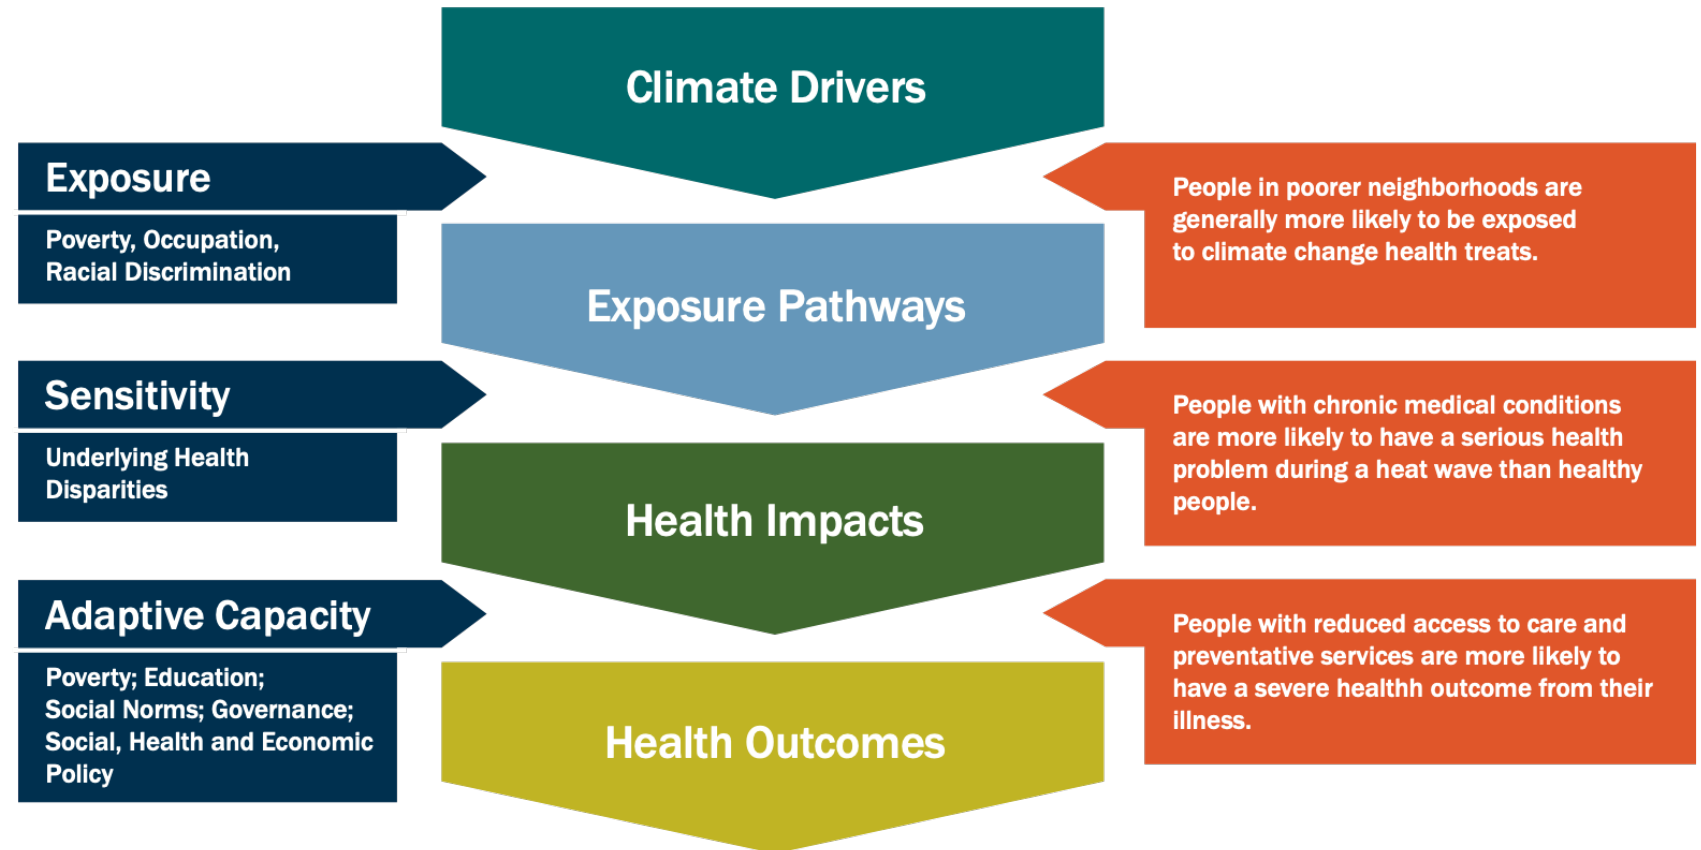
Climate Drivers

Exposure

Poverty, Occupation, Racial Discrimination

People in poorer neighborhoods are generally more likely to be exposed to climate change health treats.

Exposure Pathways

Sensitivity

Underlying Health Disparities

People with chronic medical conditions are more likely to have a serious health problem during a heat wave than healthy people.

Health Impacts

Adaptive Capacity

Poverty; Education; Social Norms; Governance; Social, Health and Economic Policy

People with reduced access to care and preventative services are more likely to have a severe healthh outcome from their illness.

Health Outcomes